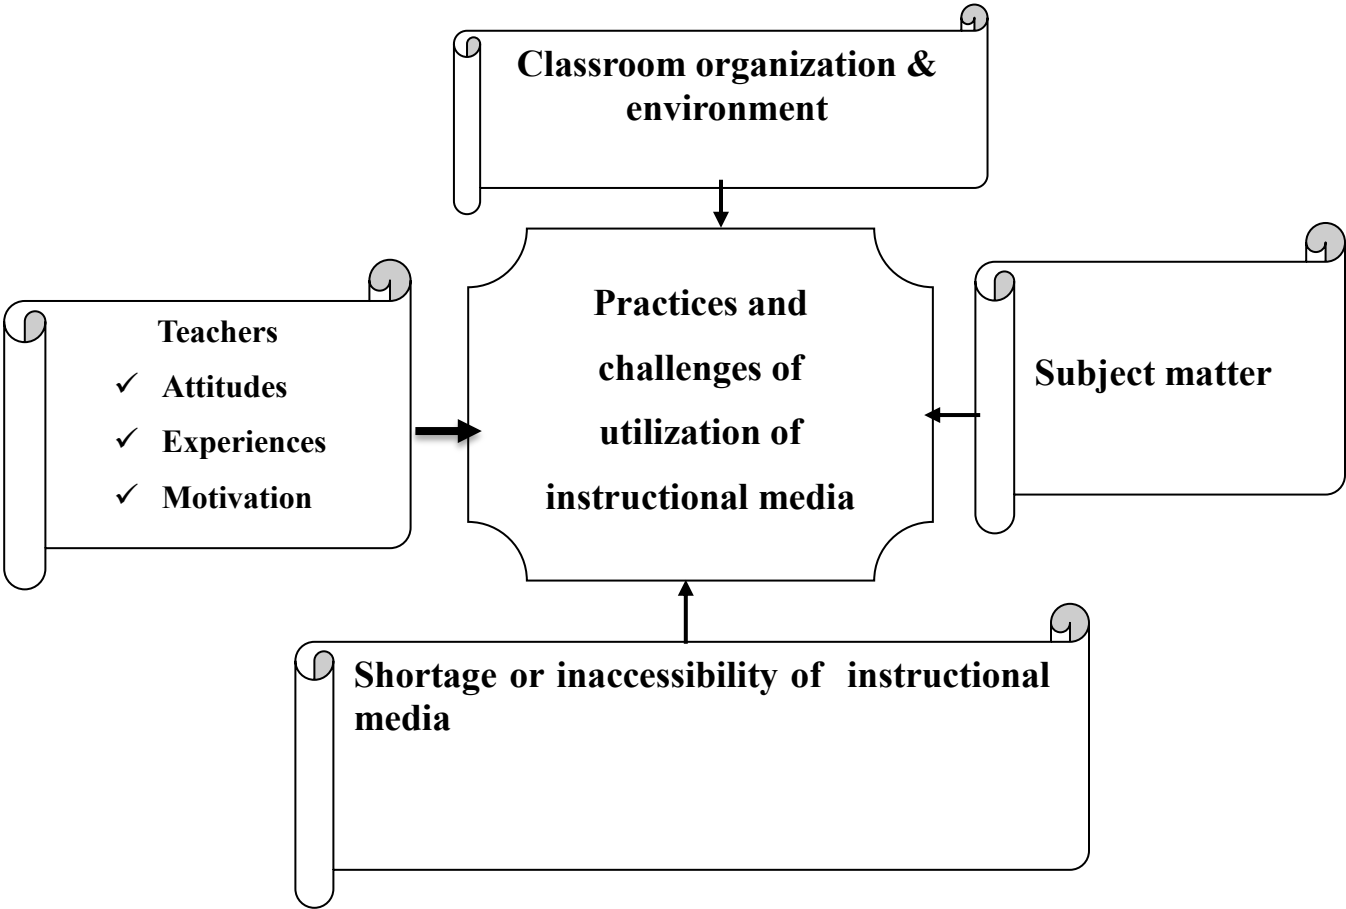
Classroom organization & environment

Teachers
✓ Attitudes
✓ Experiences
✓ Motivation

Practices and challenges of utilization of instructional media

Subject matter

Shortage or inaccessibility of instructional media